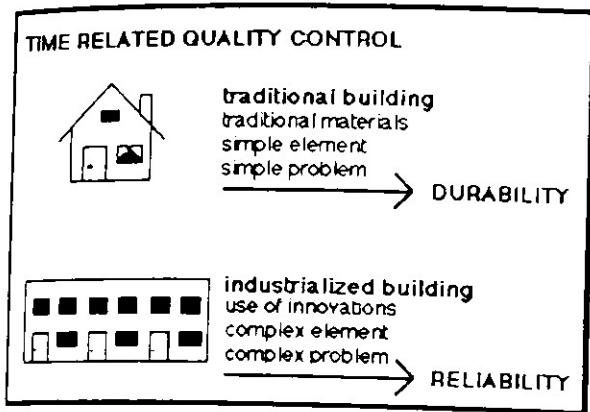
TIME RELATED QUALITY CONTROL

traditional building
traditional materials
simple element
simple problem

DURABILITY

industrialized building
use of innovations
complex element
complex problem

RELIABILITY